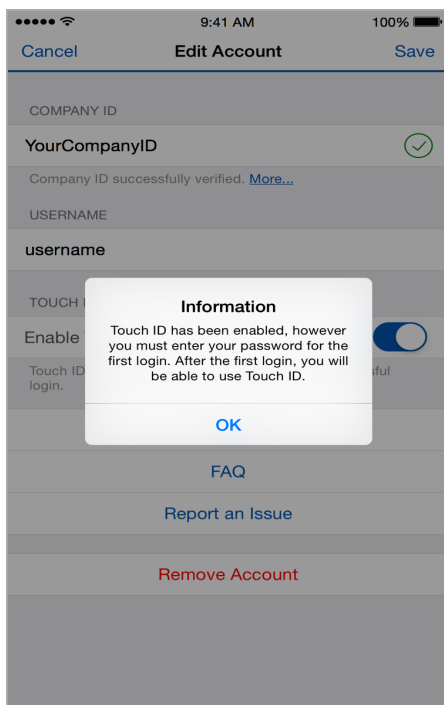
9:41 AM

100%

Cancel

Edit Account

Save

COMPANY ID

YourCompanyID

Company ID successfully verified. More...

USERNAME

username

TOUCH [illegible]

Enable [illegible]

Touch ID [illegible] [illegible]sful login.

Information

Touch ID has been enabled, however you must enter your password for the first login. After the first login, you will be able to use Touch ID.

OK

FAQ

Report an Issue

Remove Account